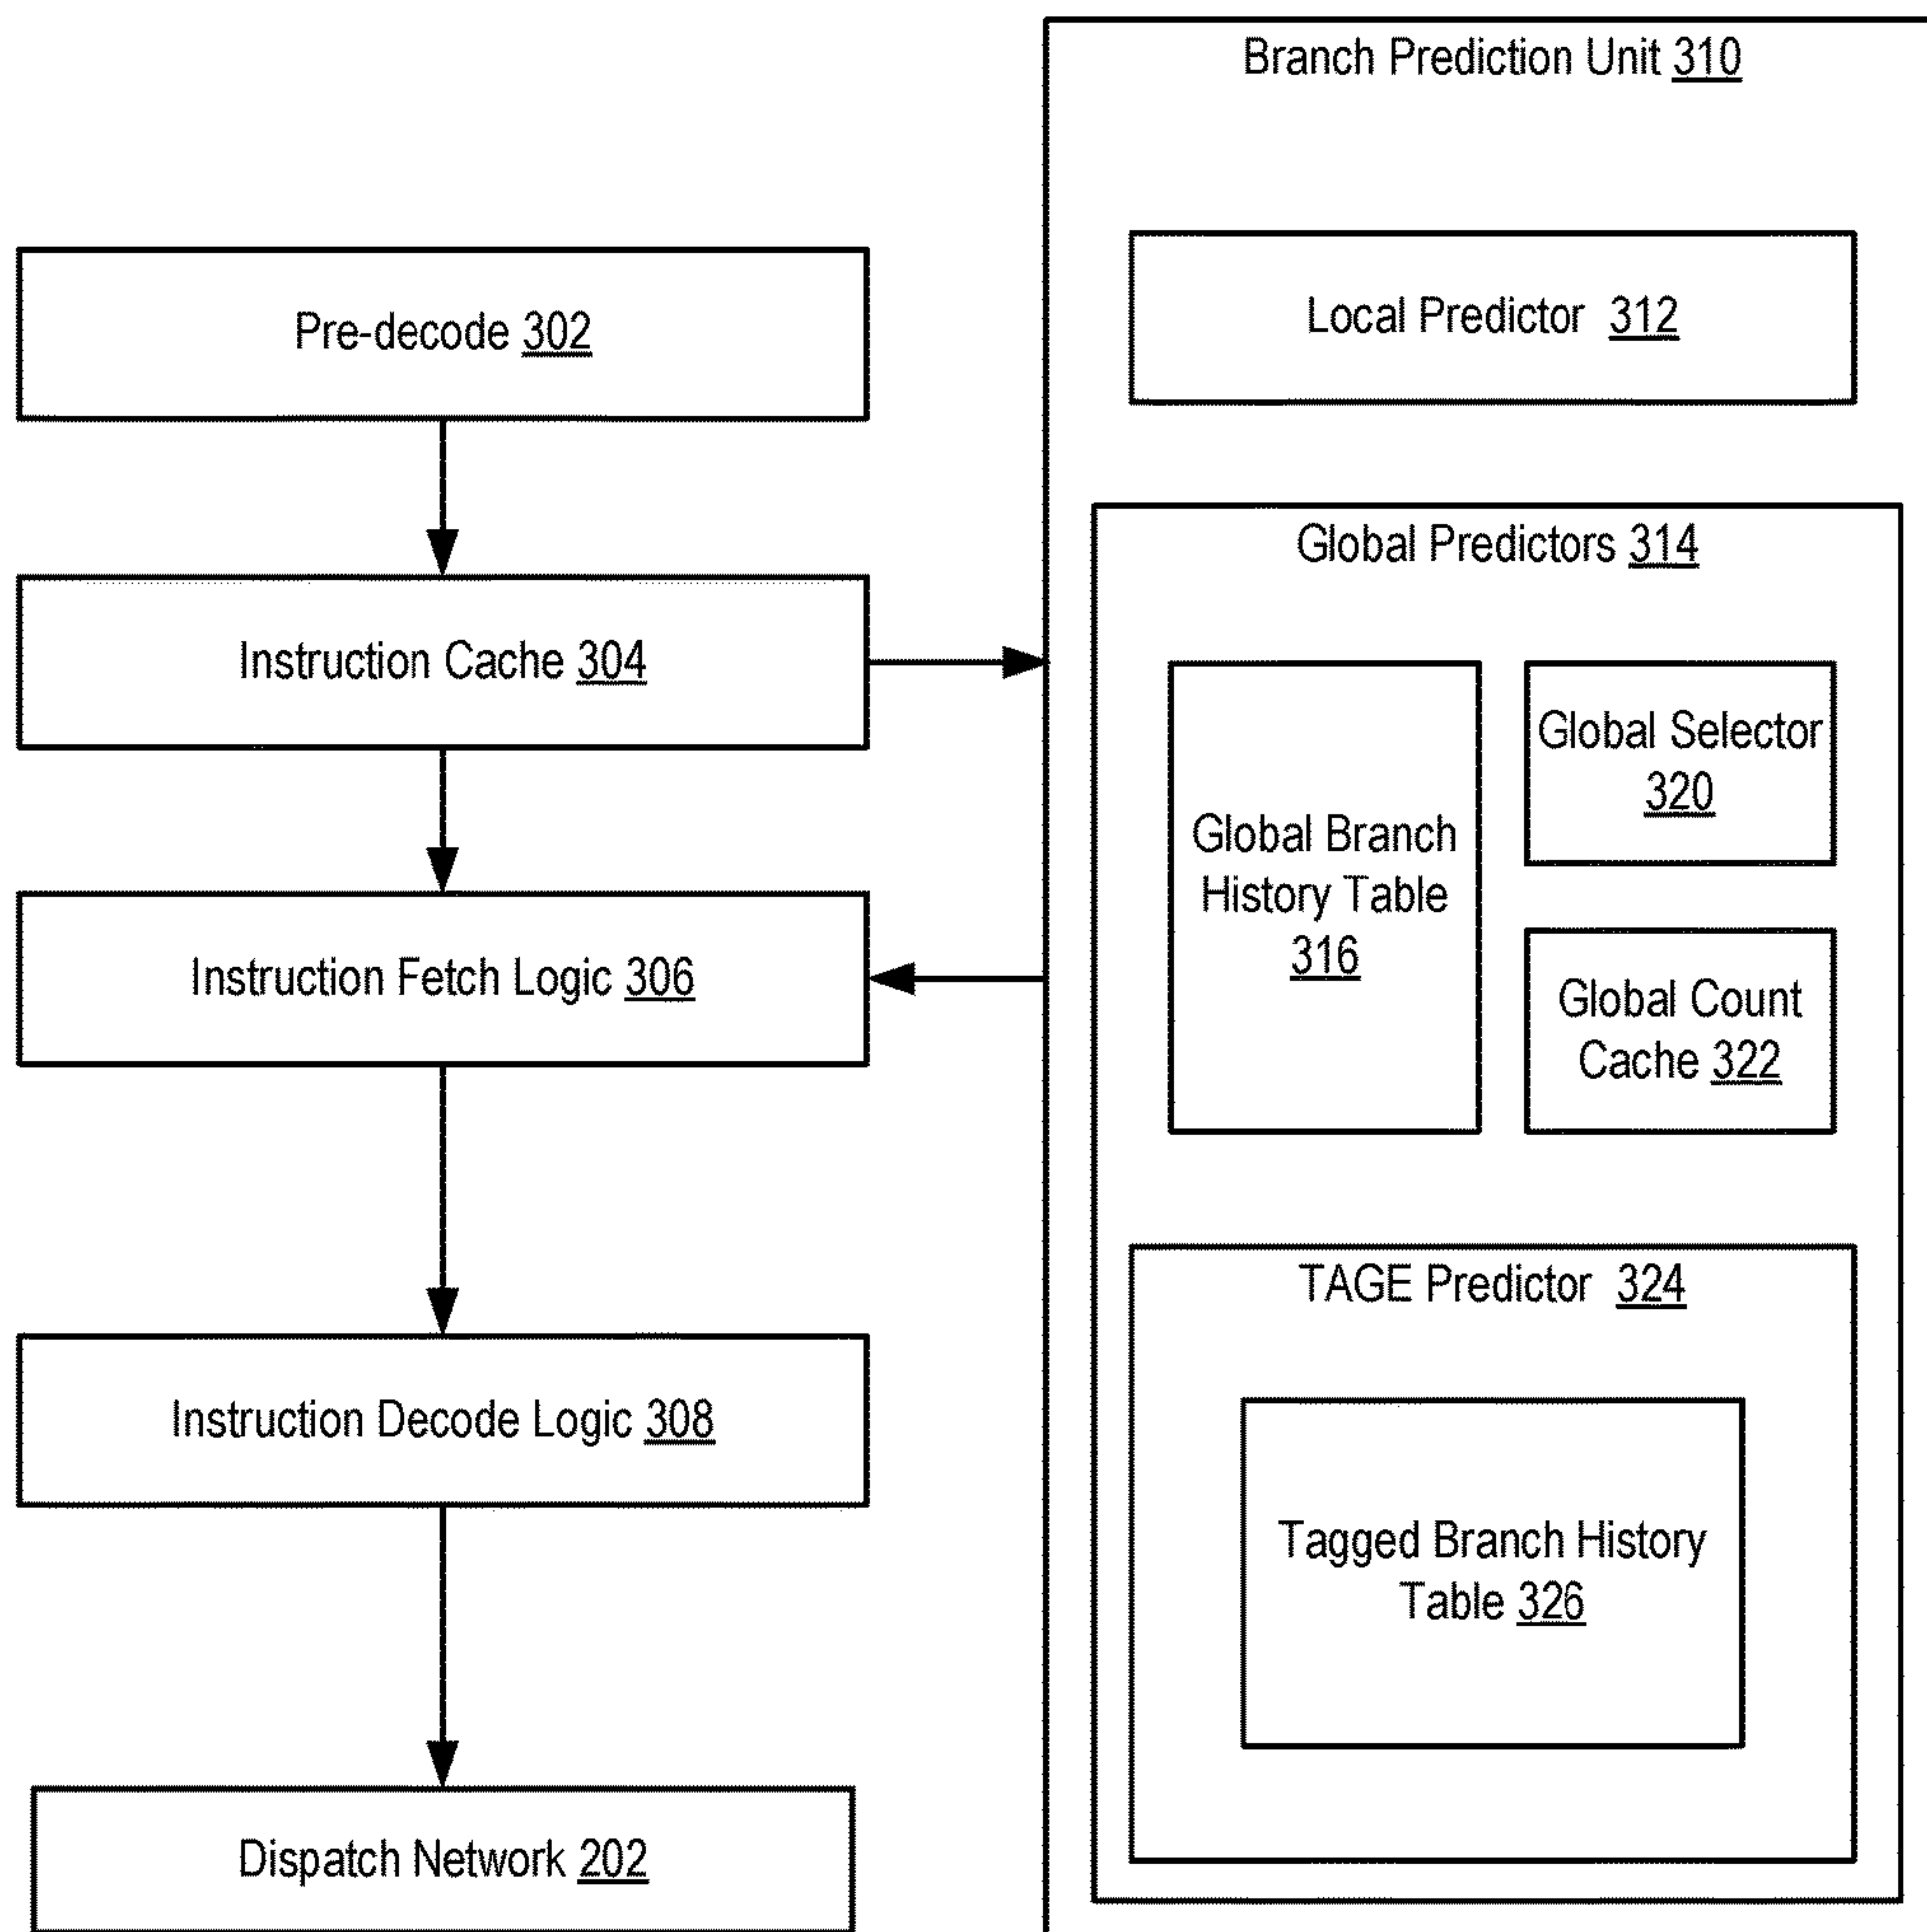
Branch Prediction Unit 310

Pre-decode 302

Local Predictor 312

Global Predictors 314

Instruction Cache 304

Global Selector 320

Global Branch History Table 316

Instruction Fetch Logic 306

Global Count Cache 322

TAGE Predictor 324

Instruction Decode Logic 308

Tagged Branch History Table 326

Dispatch Network 202